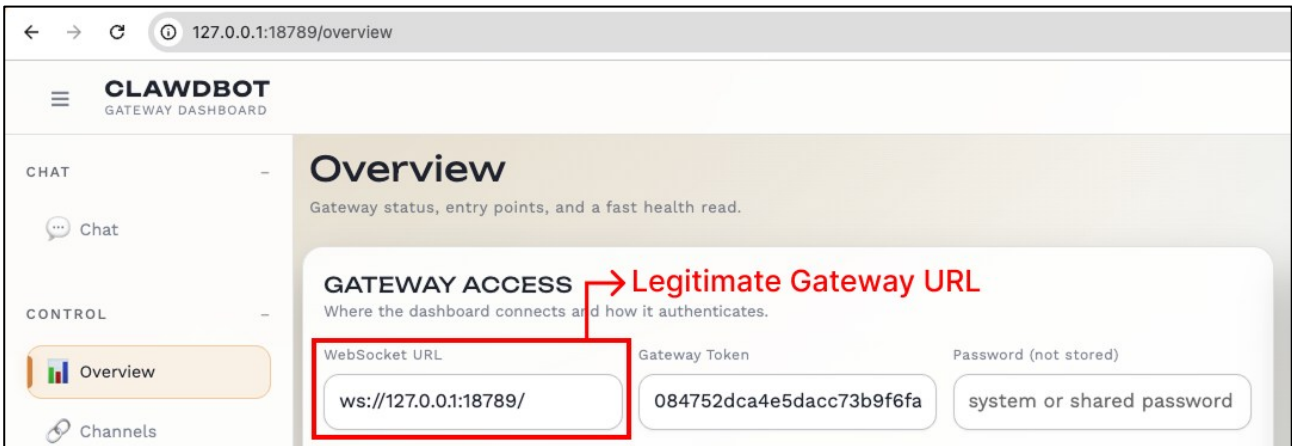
127.0.0.1:18789/overview

CLAWDBOT
GATEWAY DASHBOARD

CHAT –

Chat

CONTROL –

Overview

Channels

Overview

Gateway status, entry points, and a fast health read.

GATEWAY ACCESS

Legitimate Gateway URL

Where the dashboard connects and how it authenticates.

WebSocket URL

ws://127.0.0.1:18789/

Gateway Token

084752dca4e5dacc73b9f6fa

Password (not stored)

system or shared password